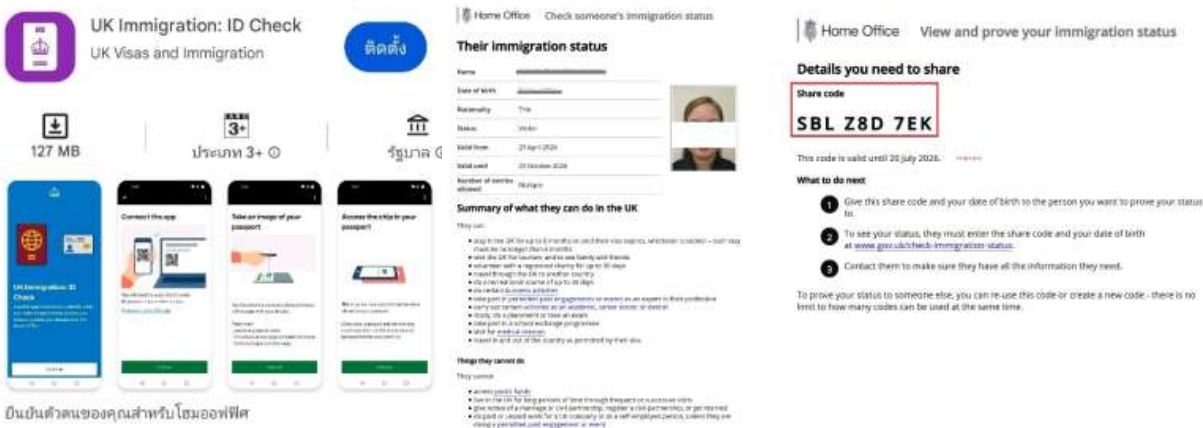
UK Immigration: ID Check

UK Visas and Immigration

ติดตั้ง

127 MB

3+

ประเภท 3+ ⓘ

รัฐบาล

UK Immigration: ID Check

Connect the app

Take an image of your passport

Access the chip in your passport

ยืนยันตัวตนของคุณสำหรับโฮมออฟฟิศ

Home Office Check someone's immigration status

Their immigration status

| Name | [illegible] |
|---|---|
| Date of birth | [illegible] |
| Nationality | Thai |
| Status | Visitor |
| Valid from | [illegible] |
| Valid until | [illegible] |
| Number of entries allowed | Multiple |

Summary of what they can do in the UK

They can:

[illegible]

Things they cannot do

They cannot:

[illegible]

Home Office View and prove your immigration status

Details you need to share

Share code

SBL Z8D 7EK

This code is valid until 20 July 2026.

What to do next

1 Give this share code and your date of birth to the person you want to prove your status to.

2 To see your status, they must enter the share code and your date of birth at www.gov.uk/check-immigration-status.

3 Contact them to make sure they have all the information they need.

To prove your status to someone else, you can re-use this code or create a new code - there is no limit to how many codes can be used at the same time.